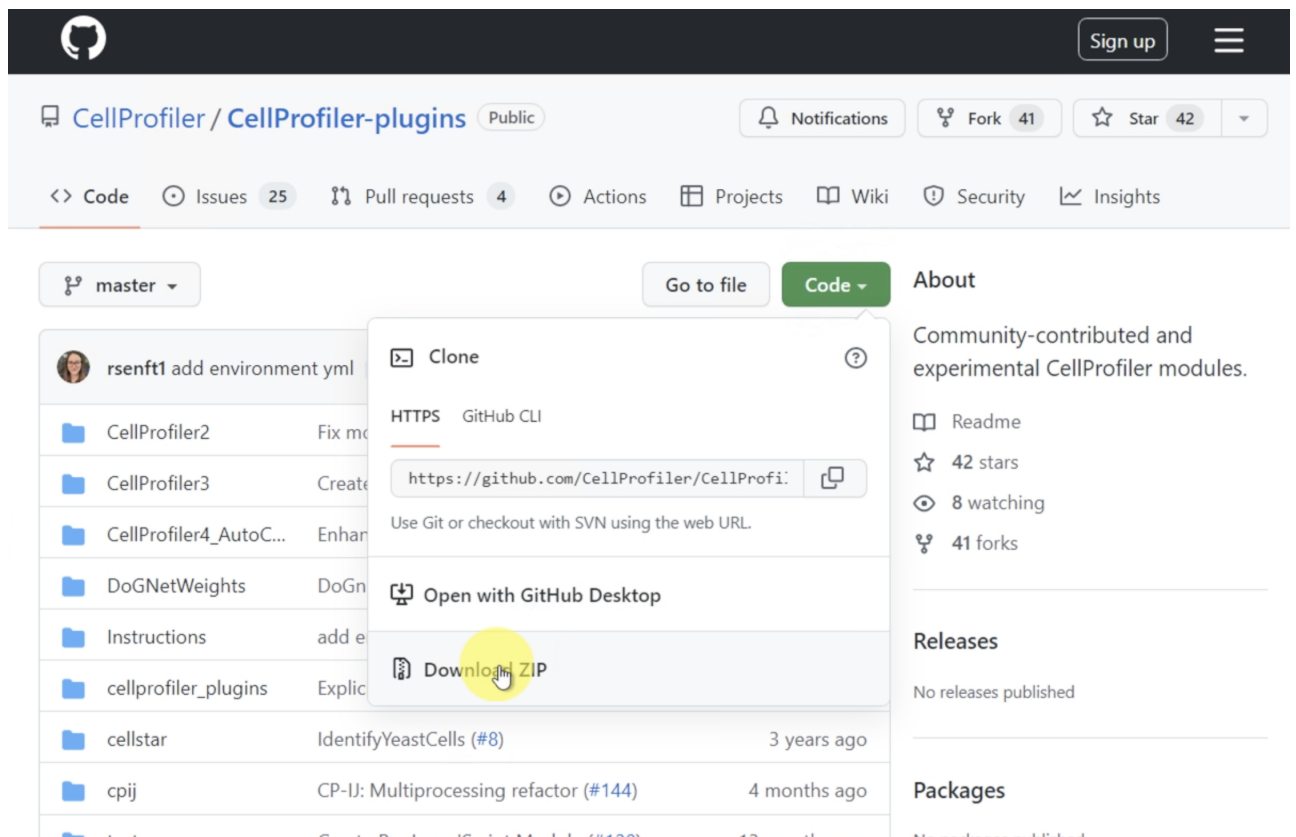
Sign up

CellProfiler / CellProfiler-plugins Public

Notifications Fork 41 Star 42

Code Issues 25 Pull requests 4 Actions Projects Wiki Security Insights

master

Go to file Code

About

Community-contributed and experimental CellProfiler modules.

Readme
42 stars
8 watching
41 forks

Releases

No releases published

Packages

rsenft1 add environment yml

Clone

HTTPS GitHub CLI

https://github.com/CellProfiler/CellProfi

Use Git or checkout with SVN using the web URL.

Open with GitHub Desktop

Download ZIP

| | | |
|---|---|---|
| CellProfiler2 | Fix mo | |
| CellProfiler3 | Create | |
| CellProfiler4_AutoC... | Enhan | |
| DoGNetWeights | DoGn | |
| Instructions | add e | |
| cellprofiler_plugins | Explic | |
| cellstar | IdentifyYeastCells (#8) | 3 years ago |
| cpij | CP-IJ: Multiprocessing refactor (#144) | 4 months ago |